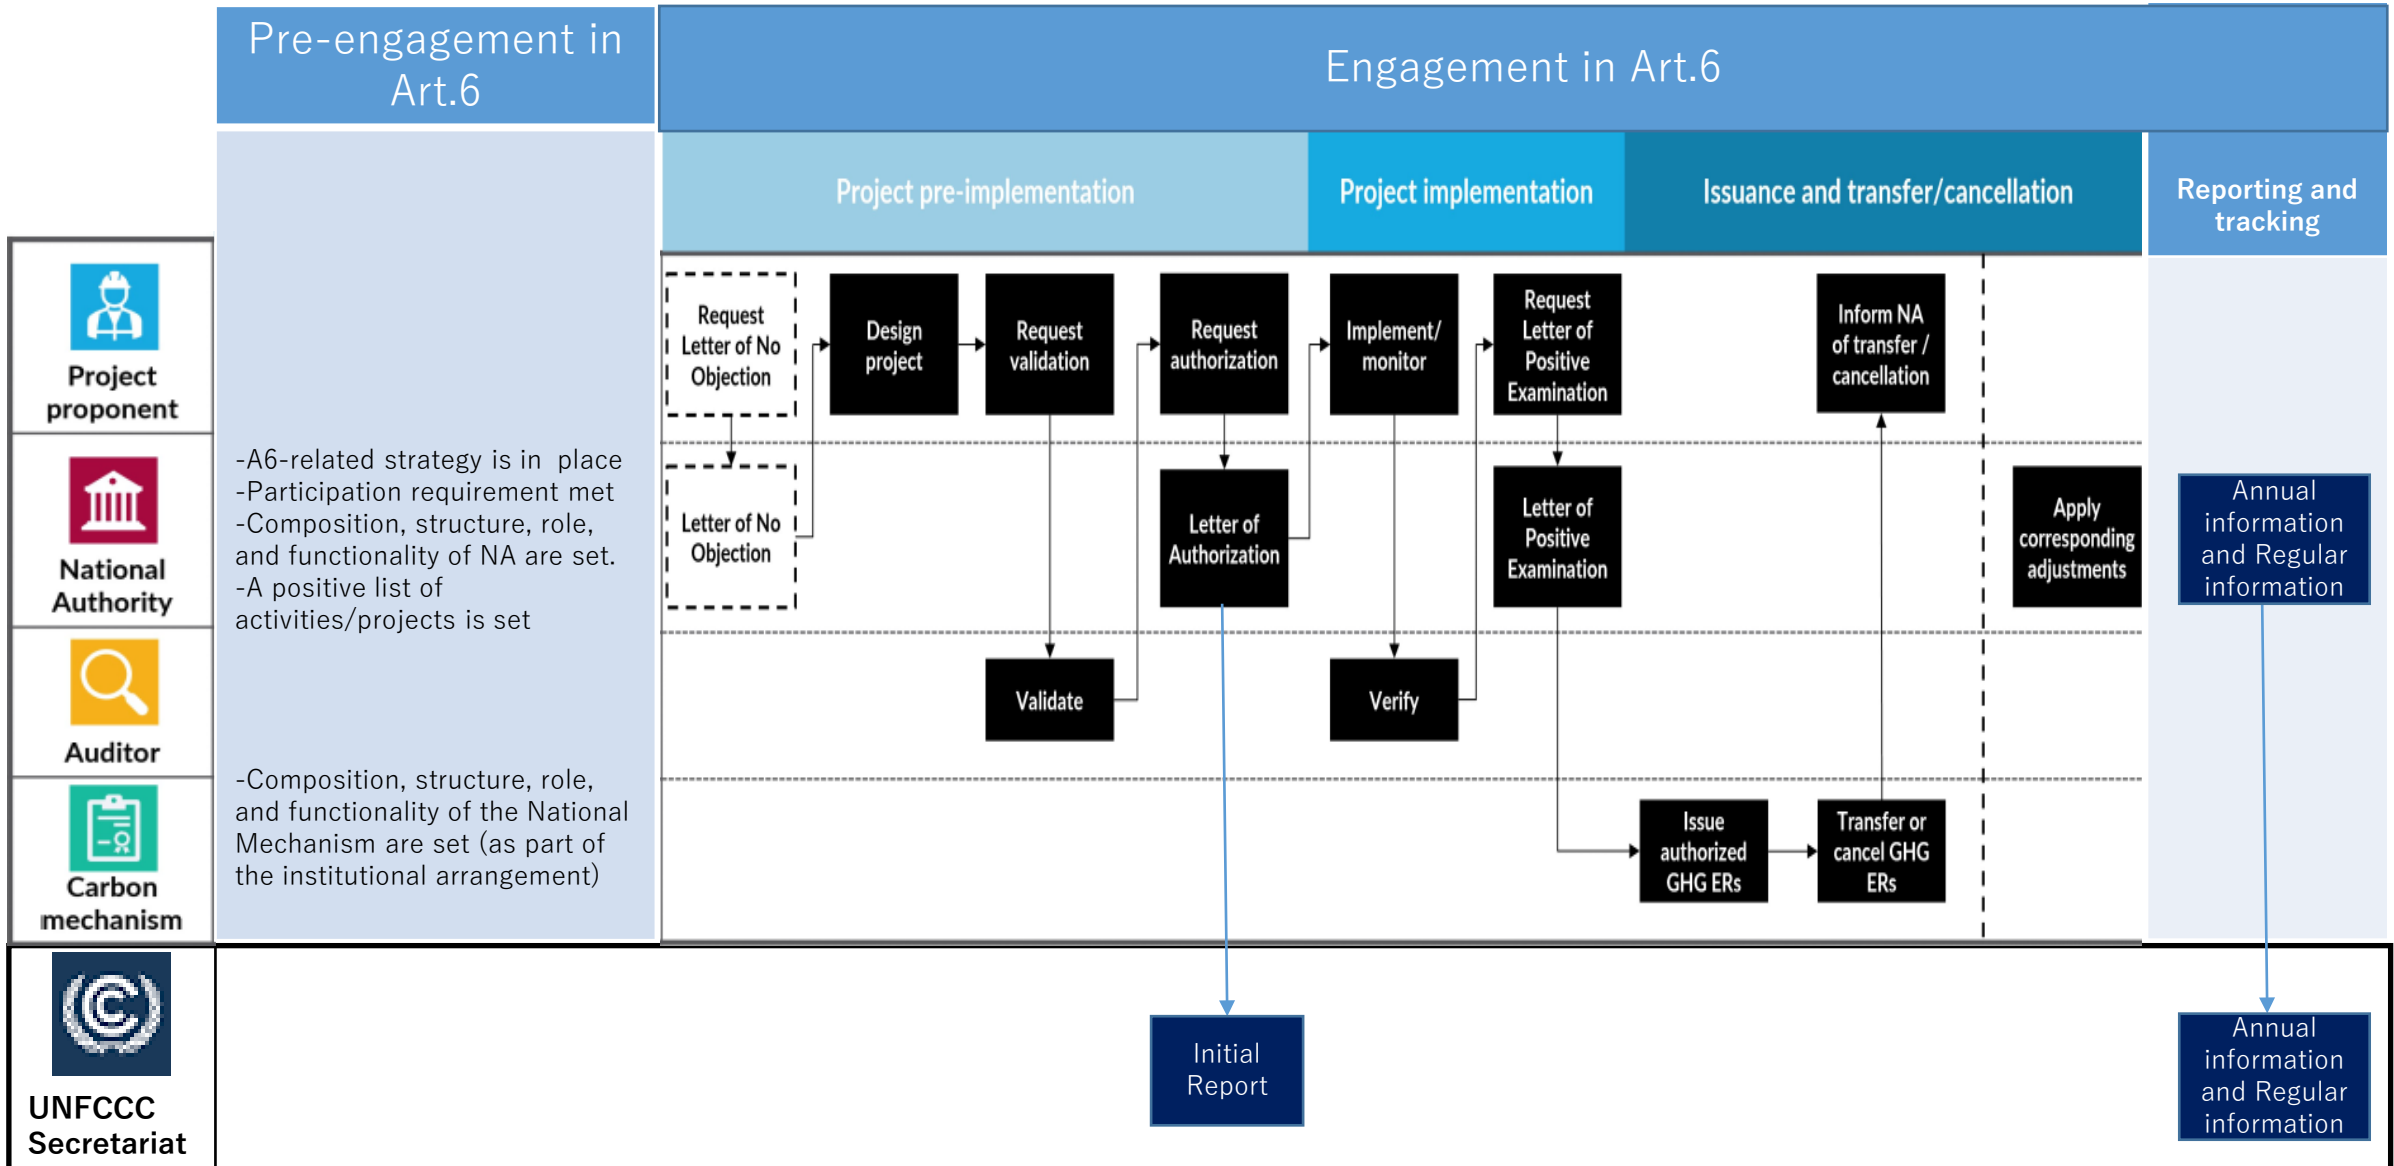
Pre-engagement in Art.6

Engagement in Art.6

Project pre-implementation

Project implementation

Issuance and transfer/cancellation

Reporting and tracking

Project proponent

National Authority

Auditor

Carbon mechanism

UNFCCC Secretariat

-A6-related strategy is in place
-Participation requirement met
-Composition, structure, role, and functionality of NA are set.
-A positive list of activities/projects is set

-Composition, structure, role, and functionality of the National Mechanism are set (as part of the institutional arrangement)

Request Letter of No Objection

Letter of No Objection

Design project

Request validation

Validate

Request authorization

Letter of Authorization

Implement/ monitor

Verify

Request Letter of Positive Examination

Letter of Positive Examination

Issue authorized GHG ERs

Transfer or cancel GHG ERs

Inform NA of transfer / cancellation

Apply corresponding adjustments

Annual information and Regular information

Initial Report

Annual information and Regular information